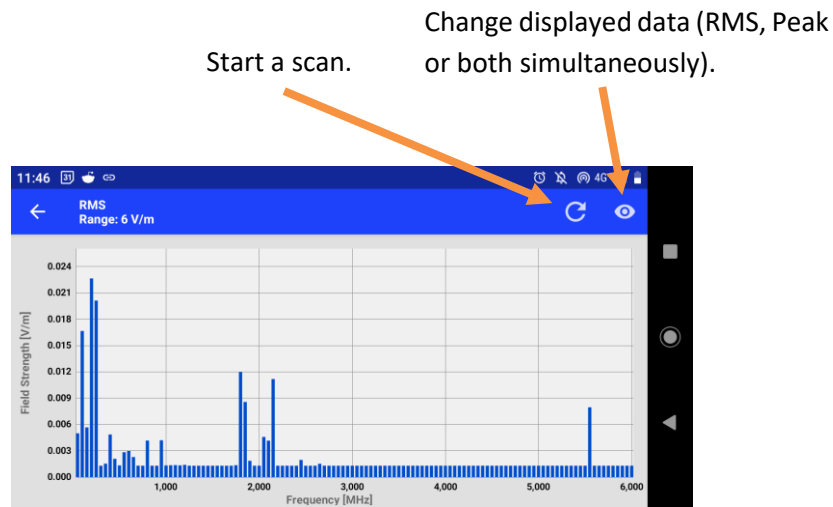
Change displayed data (RMS, Peak or both simultaneously).

Start a scan.

11:46 31

4G

RMS
Range: 6 V/m

Field Strength [V/m]

0.024
0.021
0.018
0.015
0.012
0.009
0.006
0.003
0.000

1,000
2,000
3,000
4,000
5,000
6,000

Frequency [MHz]